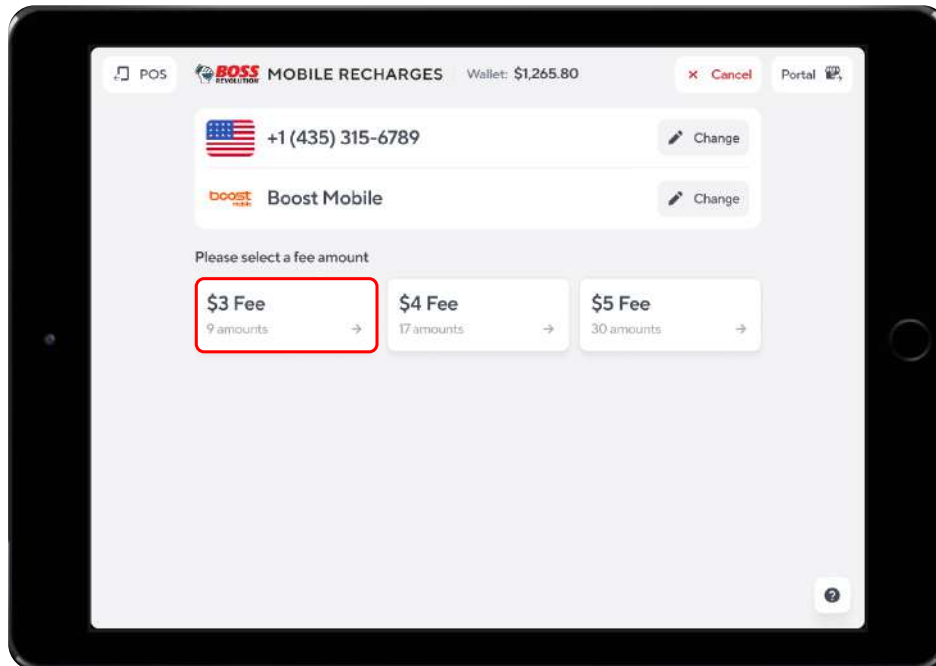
POS

BOSS REVOLUTION MOBILE RECHARGES Wallet: $1,265.80

× Cancel

Portal

+1 (435) 315-6789

Change

boost mobile Boost Mobile

Change

Please select a fee amount

$3 Fee
9 amounts →

$4 Fee
17 amounts →

$5 Fee
30 amounts →

?